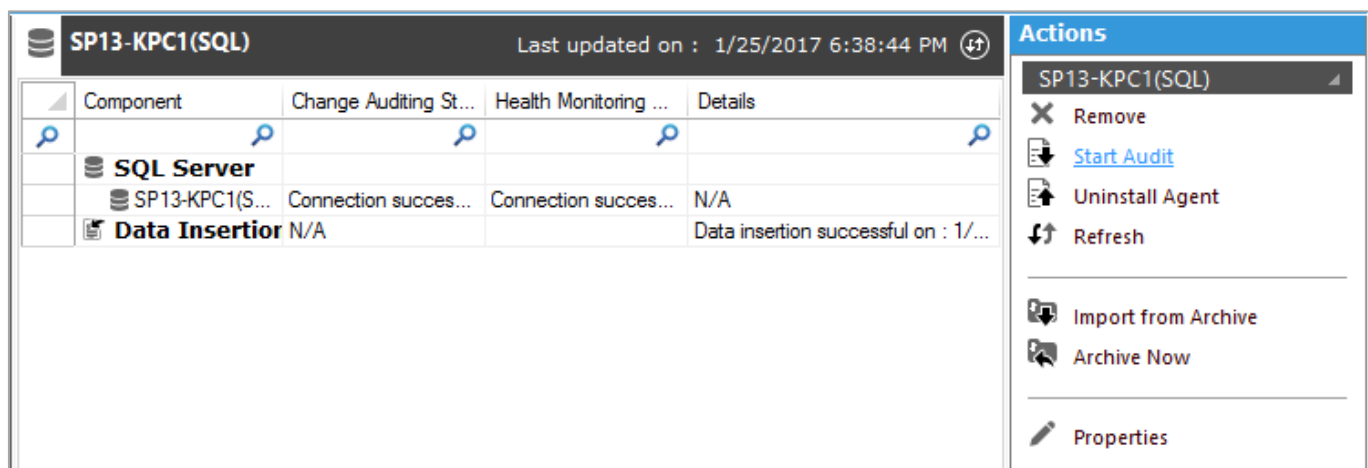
SP13-KPC1(SQL)

Last updated on : 1/25/2017 6:38:44 PM

| Component | Change Auditing St... | Health Monitoring ... | Details |
|---|---|---|---|
| SQL Server | | | |
| SP13-KPC1(S... | Connection succes... | Connection succes... | N/A |
| Data Insertior | N/A | | Data insertion successful on : 1/... |

Actions

SP13-KPC1(SQL)

Remove

Start Audit

Uninstall Agent

Refresh

Import from Archive

Archive Now

Properties